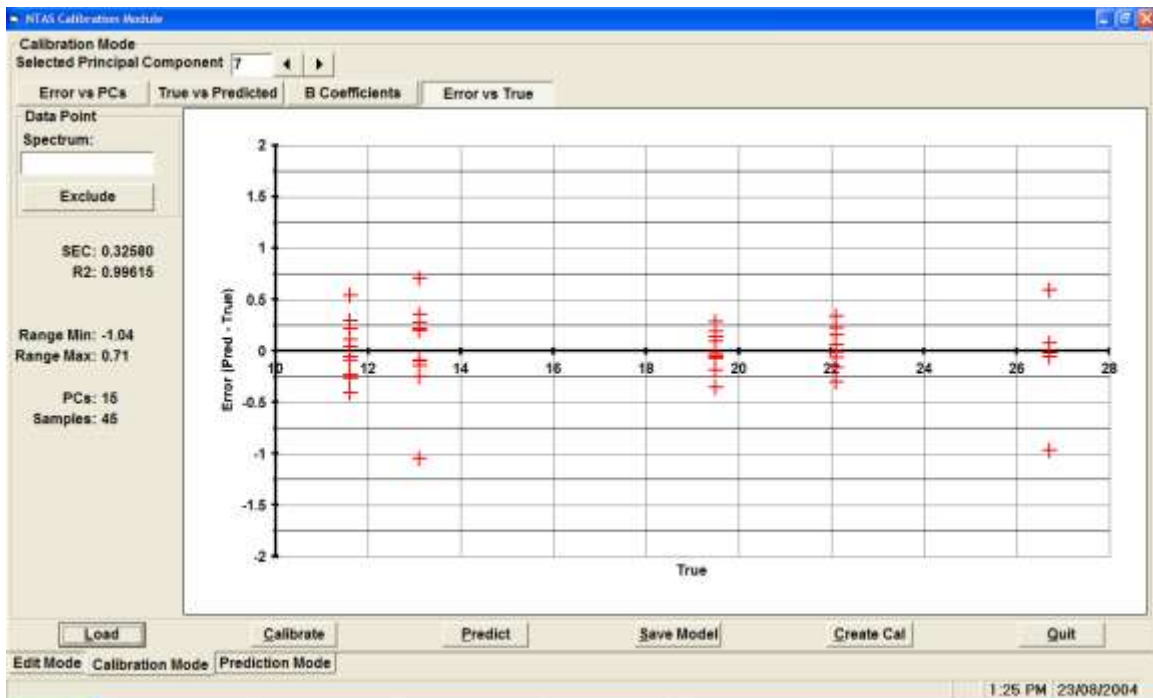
NTAS Calibration Module

Calibration Mode
Selected Principal Component 7

Error vs PCs | True vs Predicted | B Coefficients | Error vs True

Data Point
Spectrum:

Exclude

SEC: 0.32580
R2: 0.99615

Range Min: -1.04
Range Max: 0.71

PCs: 15
Samples: 45

2
1.5
1
0.5
0
-0.5
-1
-1.5
-2

Error (Pred - True)

10 12 14 16 18 20 22 24 26 28

True

Load | Calibrate | Predict | Save Model | Create Cal | Quit

Edit Mode | Calibration Mode | Prediction Mode

1:25 PM 23/08/2004